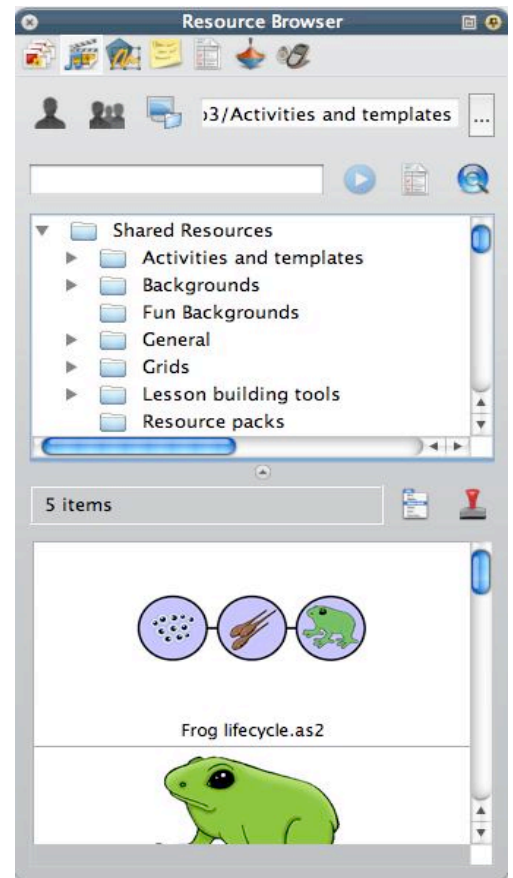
Resource Browser

›3/Activities and templates ...

Shared Resources
Activities and templates
Backgrounds
Fun Backgrounds
General
Grids
Lesson building tools
Resource packs

5 items

Frog lifecycle.as2